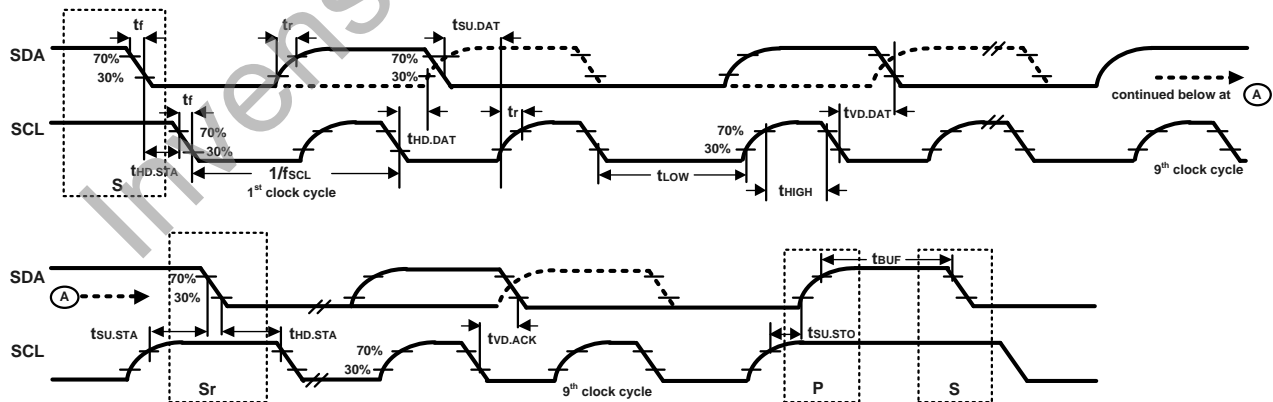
SDA

$t_f$

$t_r$

$t_{SU.DAT}$

70%

30%

70%

30%

continued below at A

SCL

$t_f$

70%

30%

$t_{HD.DAT}$

$t_r$

70%

30%

$t_{VD.DAT}$

$t_{HD.STA}$

$1/f_{SCL}$

1st clock cycle

$t_{LOW}$

$t_{HIGH}$

9th clock cycle

S

Invensense

SDA

A

70%

30%

$t_{BUF}$

$t_{SU.STA}$

$t_{HD.STA}$

$t_{VD.ACK}$

$t_{SU.STO}$

SCL

70%

30%

Sr

9th clock cycle

P

S